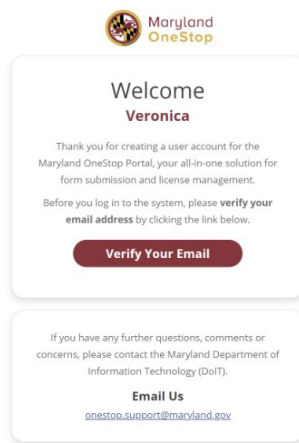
Maryland
OneStop

Welcome

Veronica

Thank you for creating a user account for the Maryland OneStop Portal, your all-in-one solution for form submission and license management.

Before you log in to the system, please verify your email address by clicking the link below.

Verify Your Email

If you have any further questions, comments or concerns, please contact the Maryland Department of Information Technology (DoIT).

Email Us

onestop.support@maryland.gov